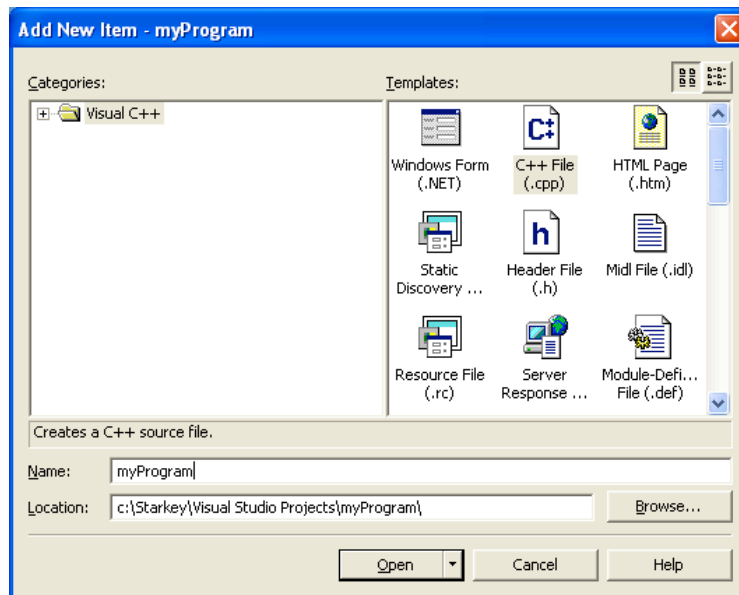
Add New Item - myProgram

Categories:

Visual C++

Templates:

Windows Form (.NET)

C++ File (.cpp)

HTML Page (.htm)

Static Discovery ...

Header File (.h)

Midl File (.idl)

Resource File (.rc)

Server Response ...

Module-Defi... File (.def)

Creates a C++ source file.

Name: myProgram

Location: c:\Starkey\Visual Studio Projects\myProgram\

Browse...

Open

Cancel

Help